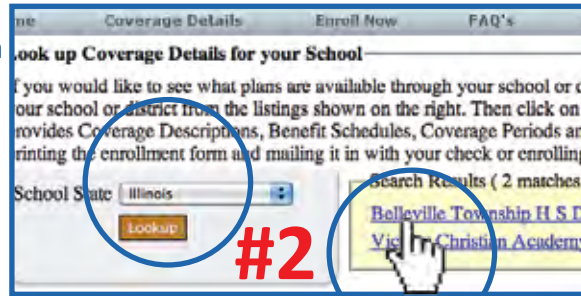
ne Coverage Details Enroll Now FAQ's

Look up Coverage Details for your School

f you would like to see what plans are available through your school or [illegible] our school or district from the listings shown on the right. Then click on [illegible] rovides Coverage Descriptions, Benefit Schedules, Coverage Periods a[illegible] rinting the enrollment form and mailing it in with your check or enrolling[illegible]

School State Illinois

Lookup

Search Results ( 2 matches

Belleville Township H S D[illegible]

Vi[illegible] Christian Academy

#2